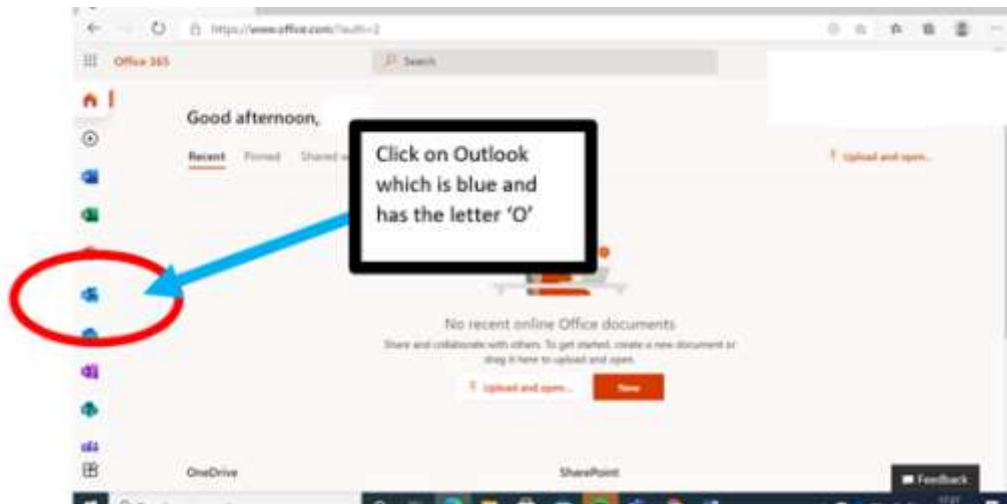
https://www.office.com/?auth=2

Office 365

Search

Good afternoon,

Recent Pinned Shared w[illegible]

Click on Outlook which is blue and has the letter 'O'

Upload and open...

No recent online Office documents

Share and collaborate with others. To get started, create a new document or drag it here to upload and open.

Upload and open...

New

OneDrive

SharePoint

Feedback